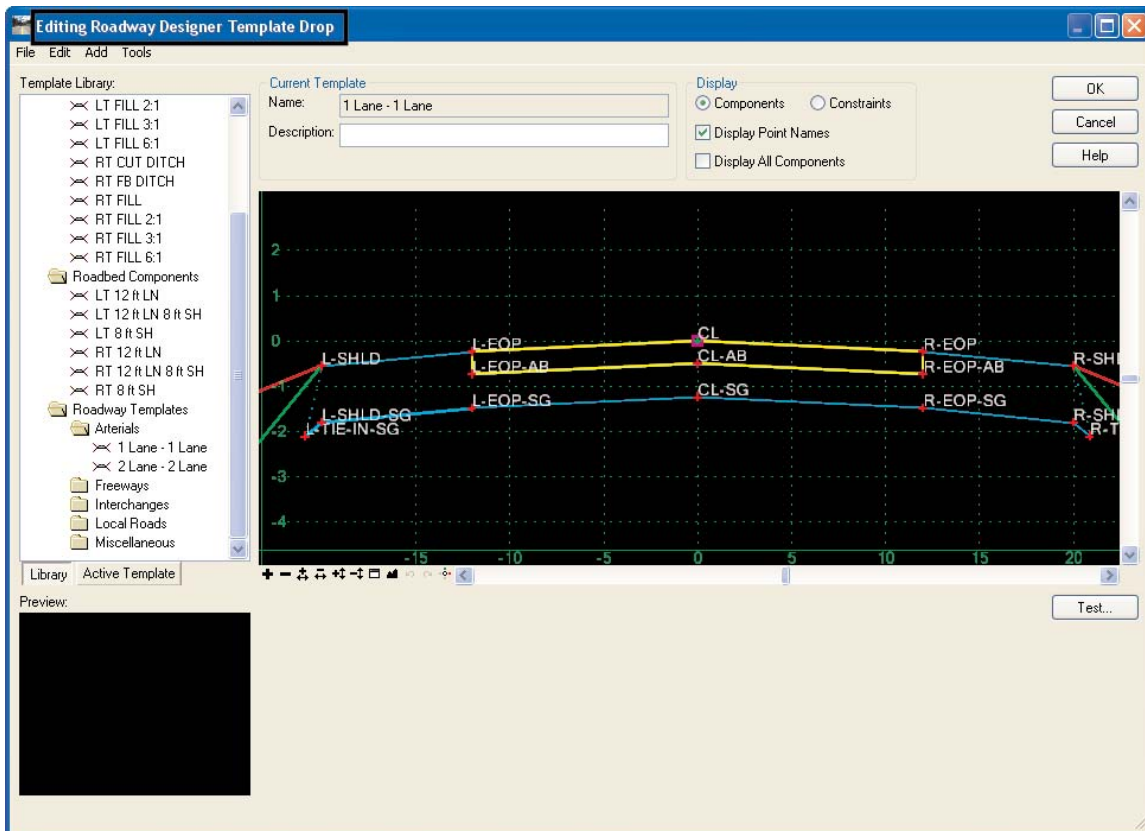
Editing Roadway Designer Template Drop

File Edit Add Tools

Template Library:

LT FILL 2:1
LT FILL 3:1
LT FILL 6:1
RT CUT DITCH
RT FB DITCH
RT FILL
RT FILL 2:1
RT FILL 3:1
RT FILL 6:1
Roadbed Components
LT 12 ft LN
LT 12 ft LN 8 ft SH
LT 8 ft SH
RT 12 ft LN
RT 12 ft LN 8 ft SH
RT 8 ft SH
Roadway Templates
Arterials
1 Lane - 1 Lane
2 Lane - 2 Lane
Freeways
Interchanges
Local Roads
Miscellaneous

Library Active Template

Preview:

Current Template
Name: 1 Lane - 1 Lane
Description:

Display
Components Constraints
Display Point Names
Display All Components

OK
Cancel
Help

2
1
0
-1
-2
-3
-4
-15 -10 -5 0 5 10 15 20

CL
L-EOP
R-EOP
L-SHLD
CL-AB
L-EOP-AB
R-EOP-AB
R-SH
CL-SG
L-EOP-SG
R-EOP-SG
L-SHLD-SG
L-TIE-IN-SG
R-SH
R-T

Test...